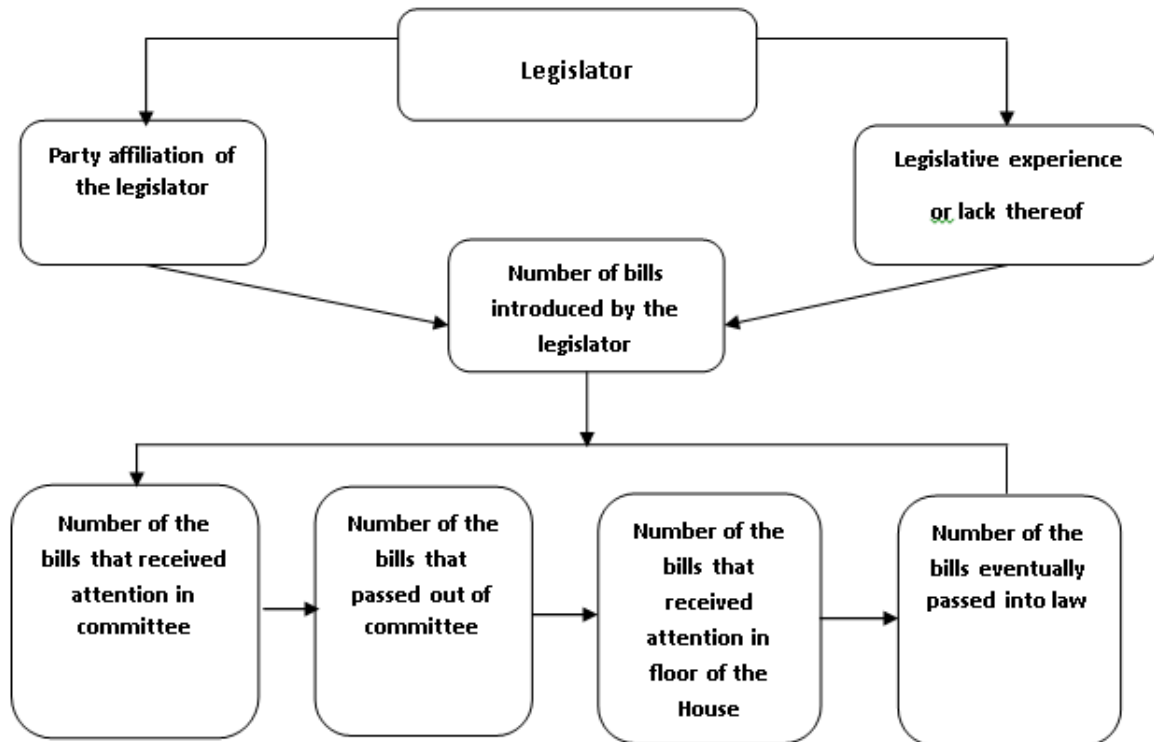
Legislator

Party affiliation of the legislator

Legislative experience or lack thereof

Number of bills introduced by the legislator

Number of the bills that received attention in committee

Number of the bills that passed out of committee

Number of the bills that received attention in floor of the House

Number of the bills eventually passed into law